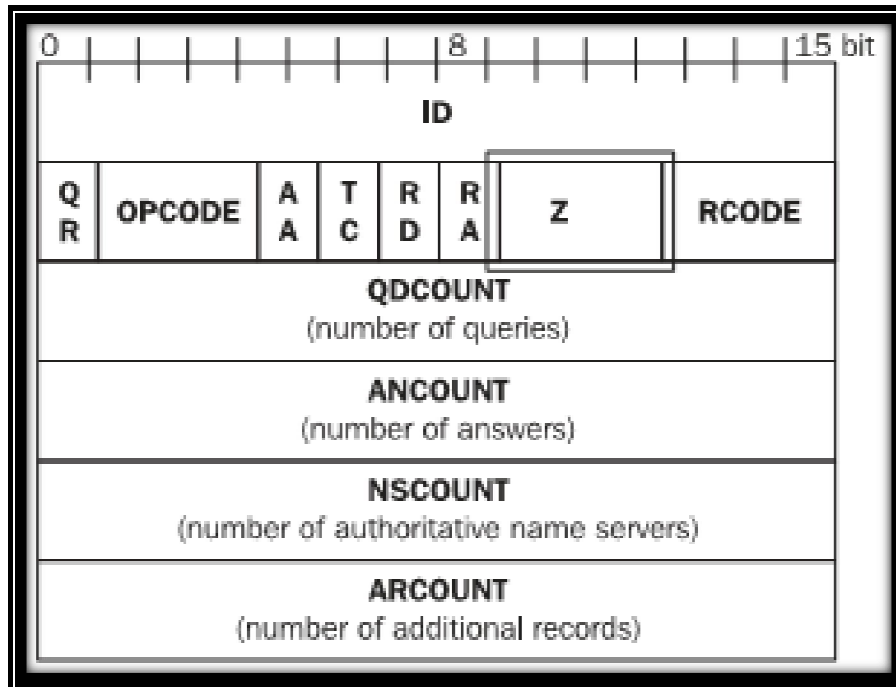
0 8 15 bit

ID

| QR | OPCODE | AA | TC | RD | RA | Z | RCODE |
|---|---|---|---|---|---|---|---|

QDCOUNT
(number of queries)

ANCOUNT
(number of answers)

NSCOUNT
(number of authoritative name servers)

ARCOUNT
(number of additional records)